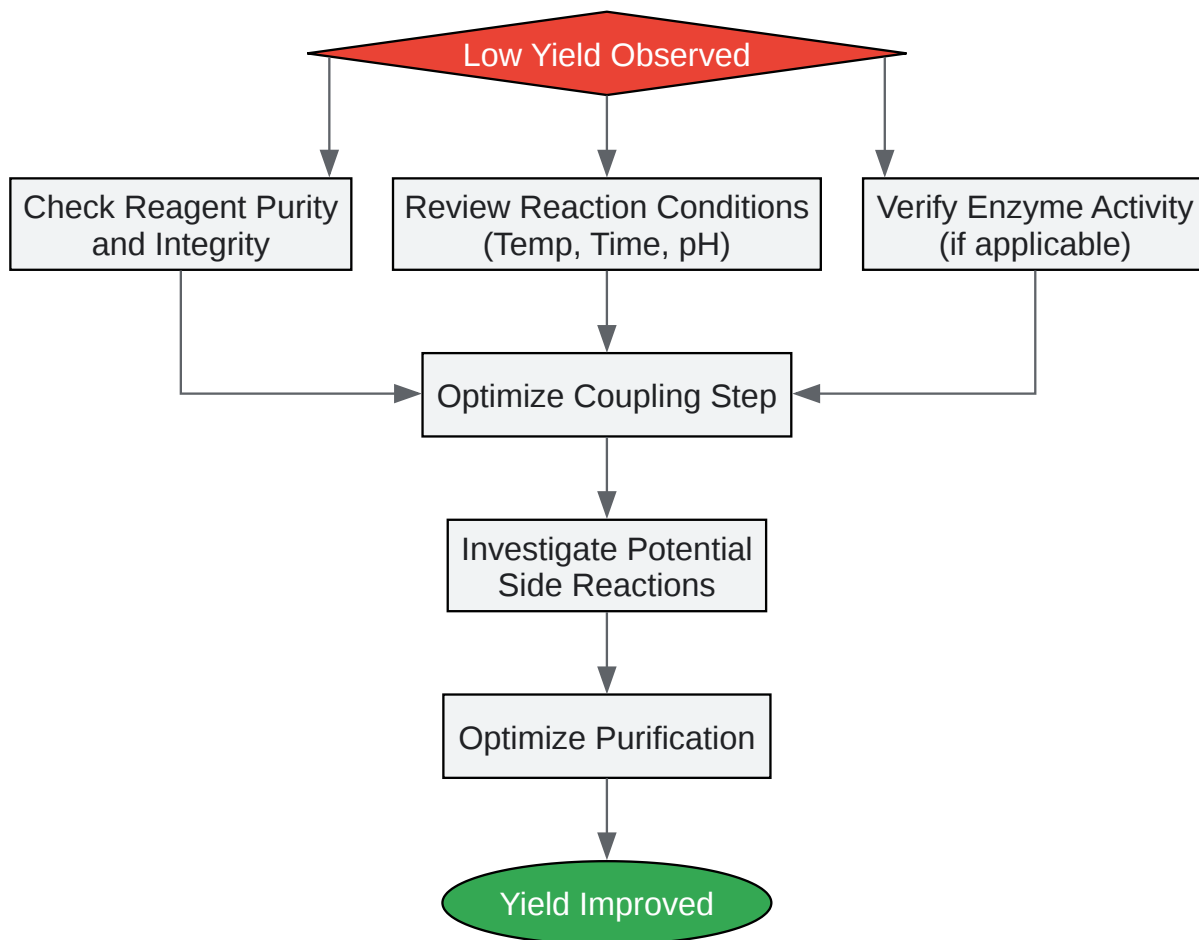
Low Yield Observed

Check Reagent Purity and Integrity

Review Reaction Conditions (Temp, Time, pH)

Verify Enzyme Activity (if applicable)

Optimize Coupling Step

Investigate Potential Side Reactions

Optimize Purification

Yield Improved